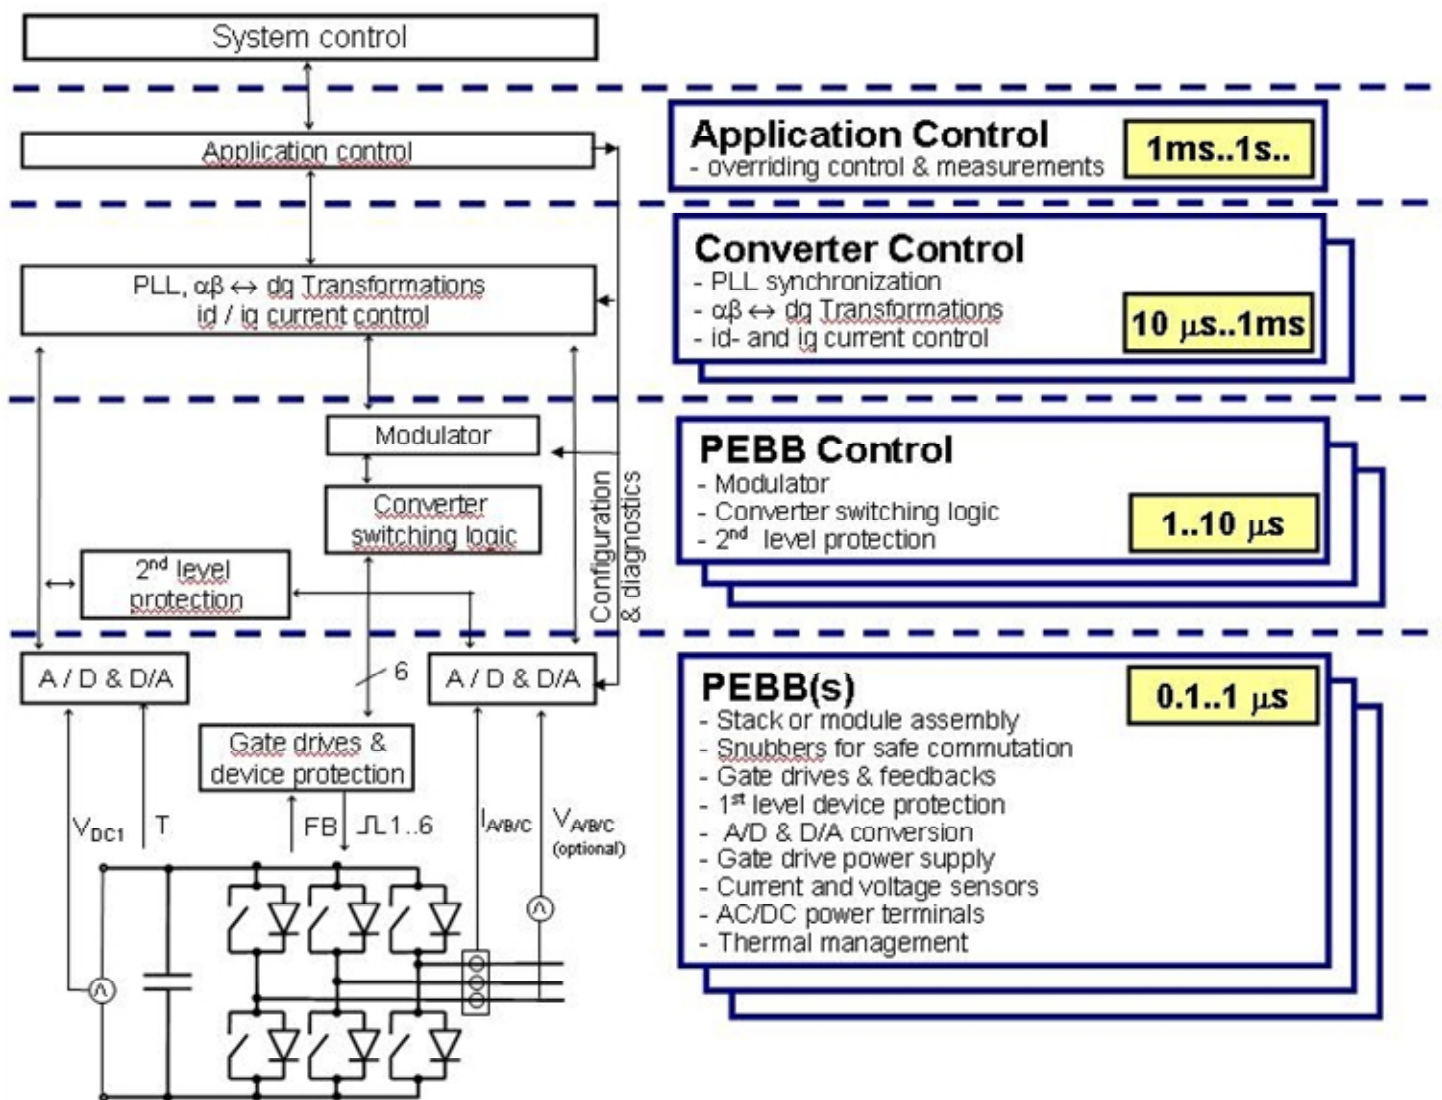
System control

Application control

PLL, $\alpha\beta \leftrightarrow$ dq Transformations
id / iq current control

Modulator

Converter switching logic

$2^{nd}$ level protection

Configuration & diagnostics

A / D & D/A

6

A / D & D/A

Gate drives & device protection

$V_{DC1}$

T

FB

⎍1..6

$I_{A/B/C}$

$V_{A/B/C}$ (optional)

Application Control
- overriding control & measurements

1ms..1s..

Converter Control
- PLL synchronization
- $\alpha\beta \leftrightarrow$ dq Transformations
- id- and iq current control

10 $\mu$s..1ms

PEBB Control
- Modulator
- Converter switching logic
- $2^{nd}$ level protection

1..10 $\mu$s

PEBB(s)

0.1..1 $\mu$s

- Stack or module assembly
- Snubbers for safe commutation
- Gate drives & feedbacks
- $1^{st}$ level device protection
- A/D & D/A conversion
- Gate drive power supply
- Current and voltage sensors
- AC/DC power terminals
- Thermal management